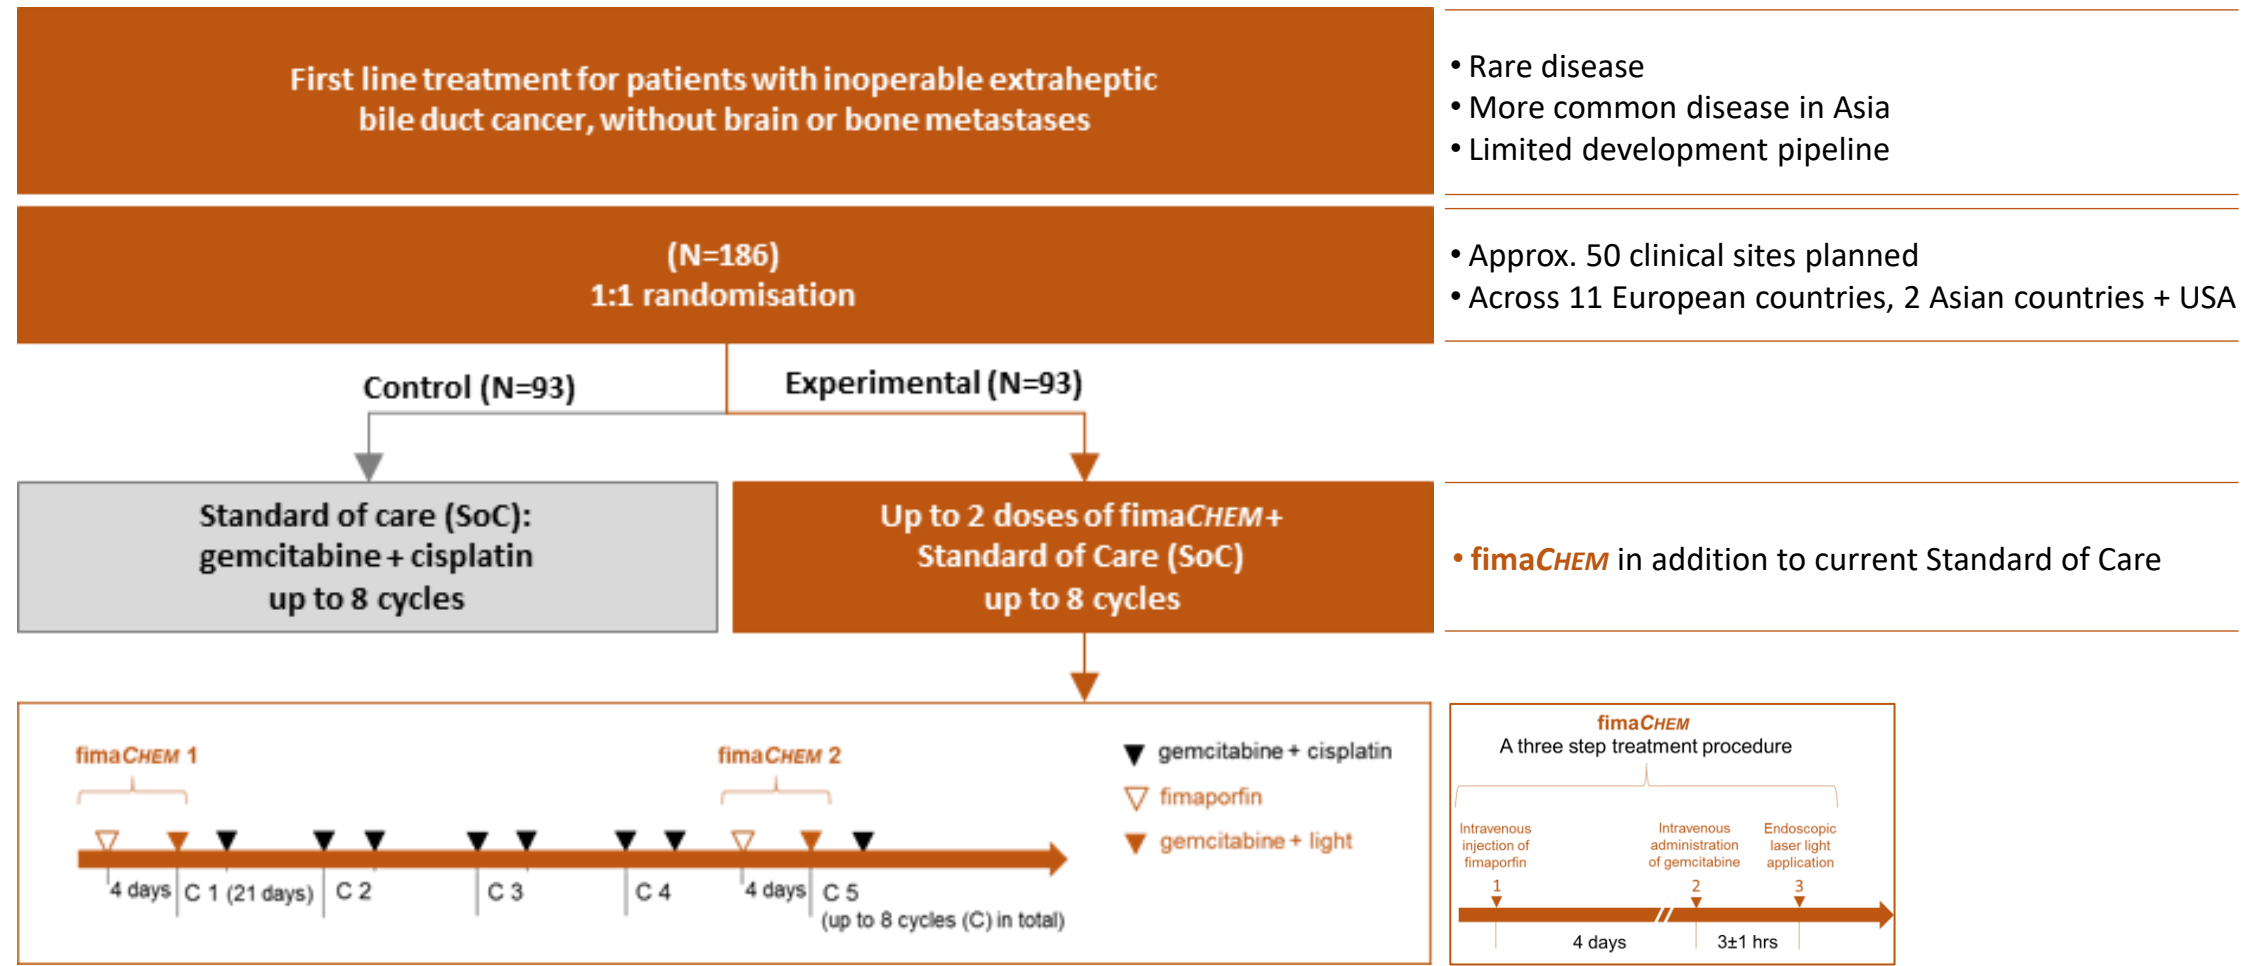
First line treatment for patients with inoperable extraheptic bile duct cancer, without brain or bone metastases

• Rare disease
• More common disease in Asia
• Limited development pipeline

(N=186)
1:1 randomisation

• Approx. 50 clinical sites planned
• Across 11 European countries, 2 Asian countries + USA

Control (N=93)

Experimental (N=93)

Standard of care (SoC):
gemcitabine + cisplatin
up to 8 cycles

Up to 2 doses of fimaCHEM +
Standard of Care (SoC)
up to 8 cycles

• fimaCHEM in addition to current Standard of Care

fimaCHEM 1

fimaCHEM 2

gemcitabine + cisplatin
fimaporfin
gemcitabine + light

4 days C 1 (21 days) C 2 C 3 C 4 4 days C 5
(up to 8 cycles (C) in total)

fimaCHEM
A three step treatment procedure

Intravenous injection of fimaporfin
Intravenous administration of gemcitabine
Endoscopic laser light application

1 2 3

4 days 3±1 hrs